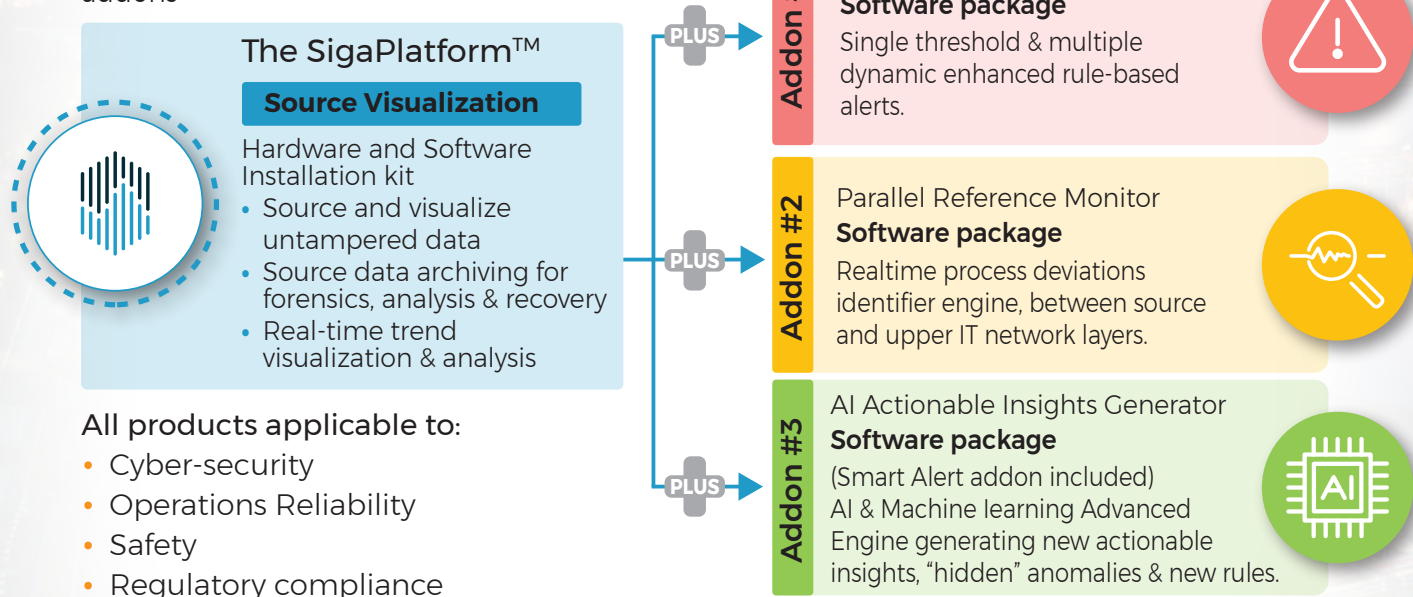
The SigaPlatform™

Source Visualization

Hardware and Software Installation kit

• Source and visualize untampered data
• Source data archiving for forensics, analysis & recovery
• Real-time trend visualization & analysis

All products applicable to:

• Cyber-security
• Operations Reliability
• Safety
• Regulatory compliance

PLUS

Addon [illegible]

Software package

Single threshold & multiple dynamic enhanced rule-based alerts.

PLUS

Addon #2

Parallel Reference Monitor

Software package

Realtime process deviations identifier engine, between source and upper IT network layers.

PLUS

Addon #3

AI Actionable Insights Generator

Software package

(Smart Alert addon included)
AI & Machine learning Advanced Engine generating new actionable insights, “hidden” anomalies & new rules.

AI